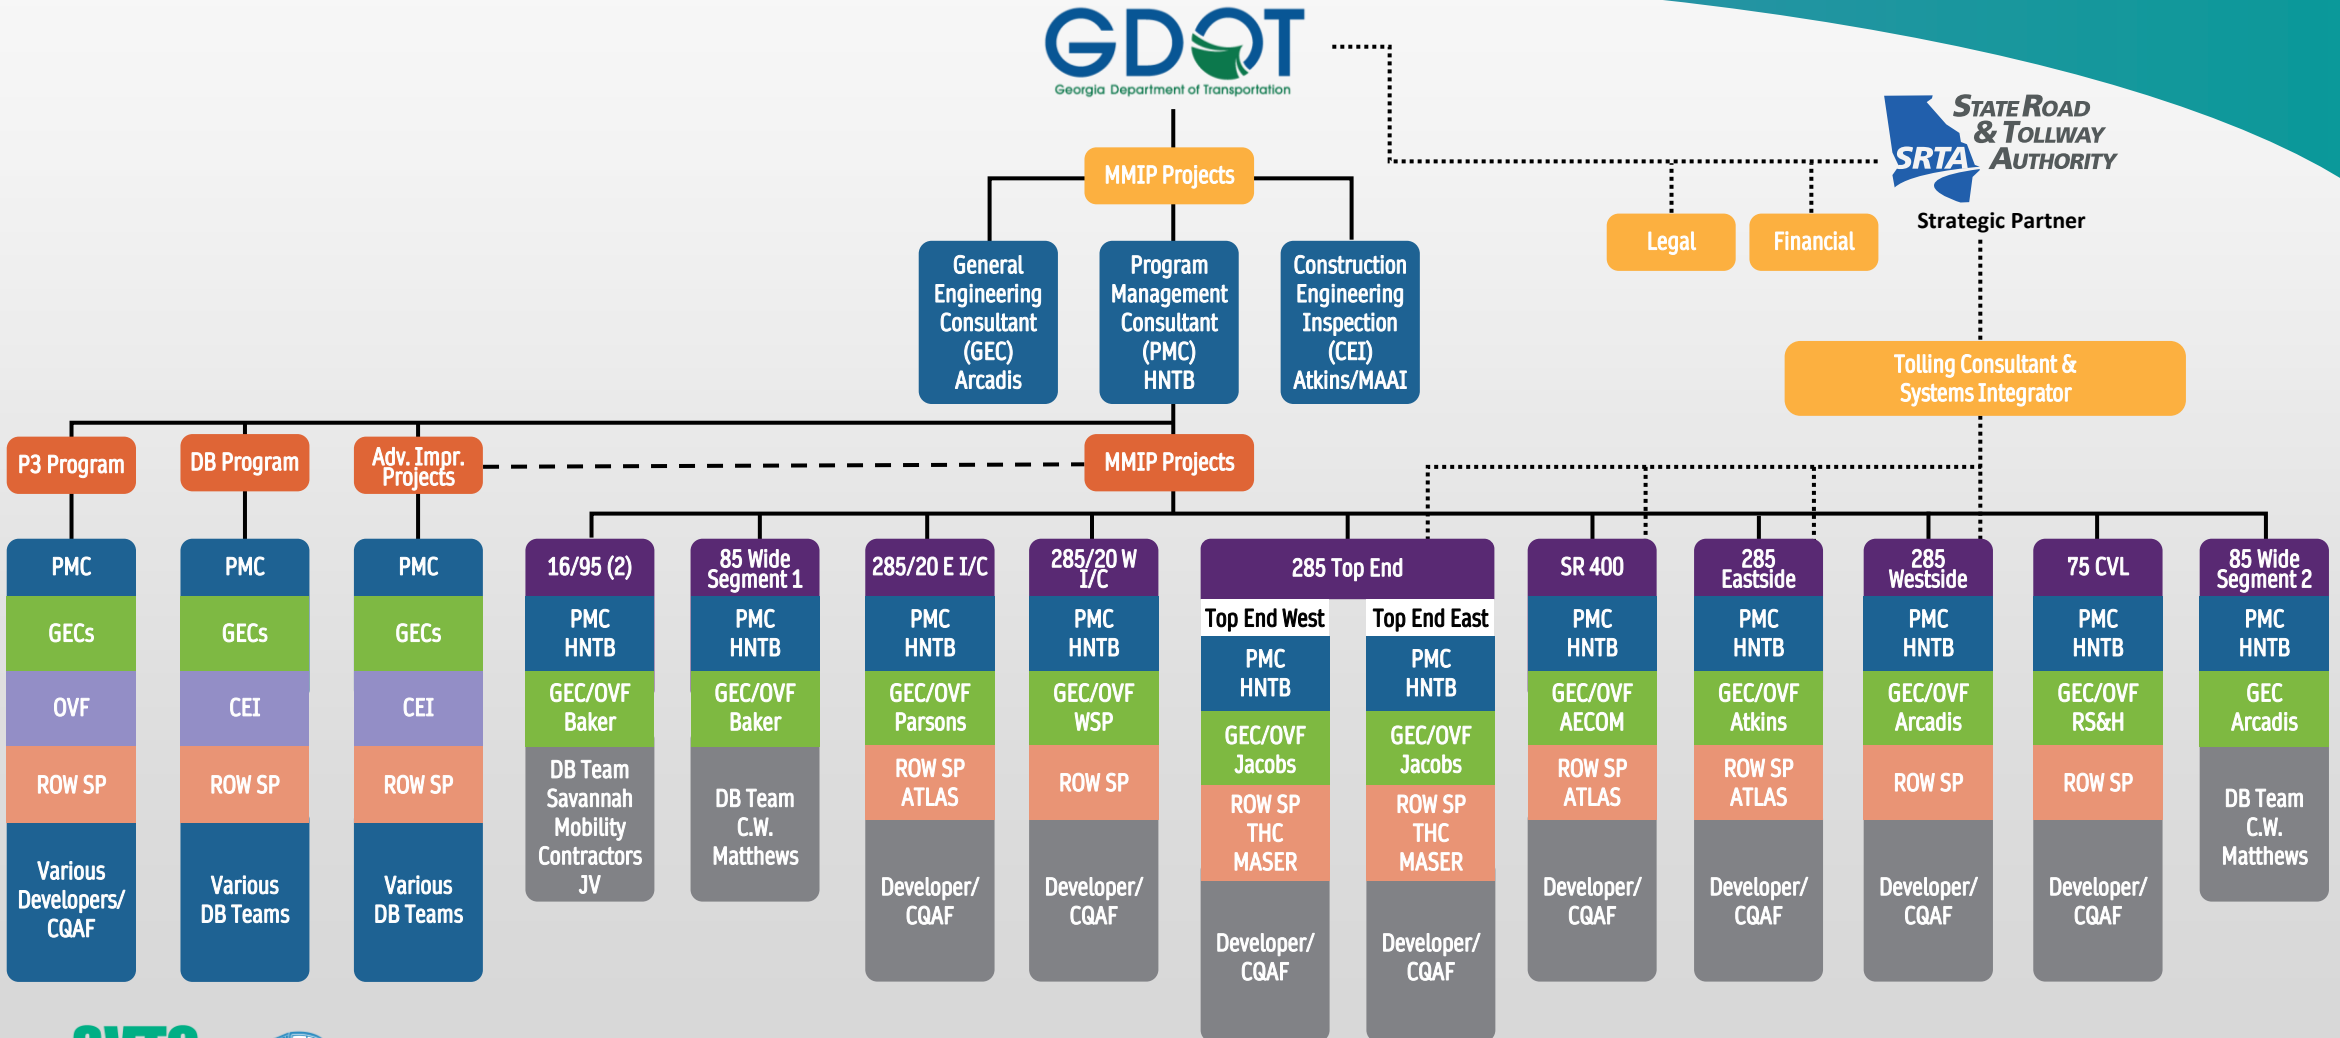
GDOT
Georgia Department of Transportation

STATE ROAD & TOLLWAY AUTHORITY
SRTA
Strategic Partner

MMIP Projects

Legal

Financial

General Engineering Consultant (GEC) Arcadis

Program Management Consultant (PMC) HNTB

Construction Engineering Inspection (CEI) Atkins/MAAI

Tolling Consultant & Systems Integrator

P3 Program

DB Program

Adv. Impr. Projects

MMIP Projects

| P3 Program | DB Program | Adv. Impr. Projects |
|---|---|---|
| PMC | PMC | PMC |
| GECs | GECs | GECs |
| OVF | CEI | CEI |
| ROW SP | ROW SP | ROW SP |
| Various Developers/ CQAF | Various DB Teams | Various DB Teams |

| 16/95 (2) | 85 Wide Segment 1 | 285/20 E I/C | 285/20 W I/C | 285 Top End: Top End West | 285 Top End: Top End East | SR 400 | 285 Eastside | 285 Westside | 75 CVL | 85 Wide Segment 2 |
|---|---|---|---|---|---|---|---|---|---|---|
| PMC HNTB | PMC HNTB | PMC HNTB | PMC HNTB | PMC HNTB | PMC HNTB | PMC HNTB | PMC HNTB | PMC HNTB | PMC HNTB | PMC HNTB |
| GEC/OVF Baker | GEC/OVF Baker | GEC/OVF Parsons | GEC/OVF WSP | GEC/OVF Jacobs | GEC/OVF Jacobs | GEC/OVF AECOM | GEC/OVF Atkins | GEC/OVF Arcadis | GEC/OVF RS&H | GEC Arcadis |
| DB Team Savannah Mobility Contractors JV | DB Team C.W. Matthews | ROW SP ATLAS | ROW SP | ROW SP THC MASER | ROW SP THC MASER | ROW SP ATLAS | ROW SP ATLAS | ROW SP | ROW SP | DB Team C.W. Matthews |
| | | Developer/ CQAF | Developer/ CQAF | Developer/ CQAF | Developer/ CQAF | Developer/ CQAF | Developer/ CQAF | Developer/ CQAF | Developer/ CQAF | |